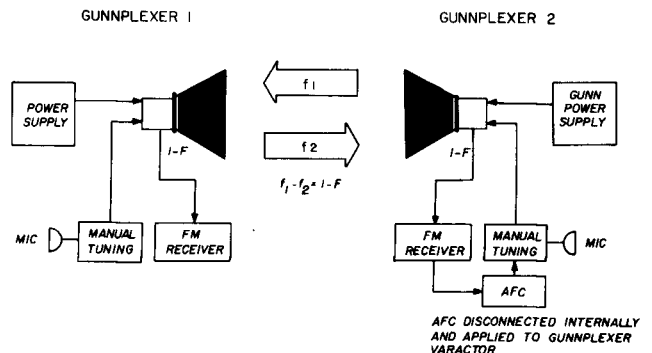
GUNNPLEXER 1

GUNNPLEXER 2

POWER SUPPLY

I-F

MIC

MANUAL TUNING

FM RECEIVER

f 1

f 2

$f_1 - f_2 = I\text{-}F$

GUNN POWER SUPPLY

I-F

FM RECEIVER

MANUAL TUNING

MIC

AFC

AFC DISCONNECTED INTERNALLY AND APPLIED TO GUNNPLEXER VARACTOR